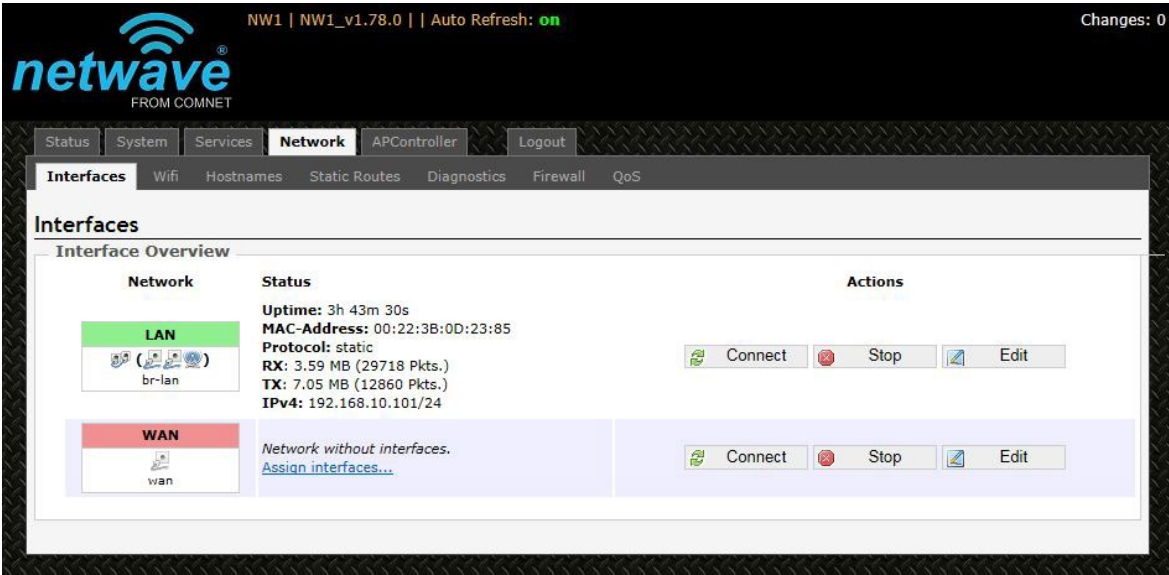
netwave
FROM COMNET

NW1 | NW1_v1.78.0 | | Auto Refresh: on

Changes: 0

Status System Services Network APController Logout

Interfaces Wifi Hostnames Static Routes Diagnostics Firewall QoS

Interfaces

Interface Overview

| Network | Status | Actions |
|---|---|---|
| LAN br-lan | **Uptime:** 3h 43m 30s **MAC-Address:** 00:22:3B:0D:23:85 **Protocol:** static **RX:** 3.59 MB (29718 Pkts.) **TX:** 7.05 MB (12860 Pkts.) **IPv4:** 192.168.10.101/24 | Connect Stop Edit |
| WAN wan | Network without interfaces. Assign interfaces... | Connect Stop Edit |